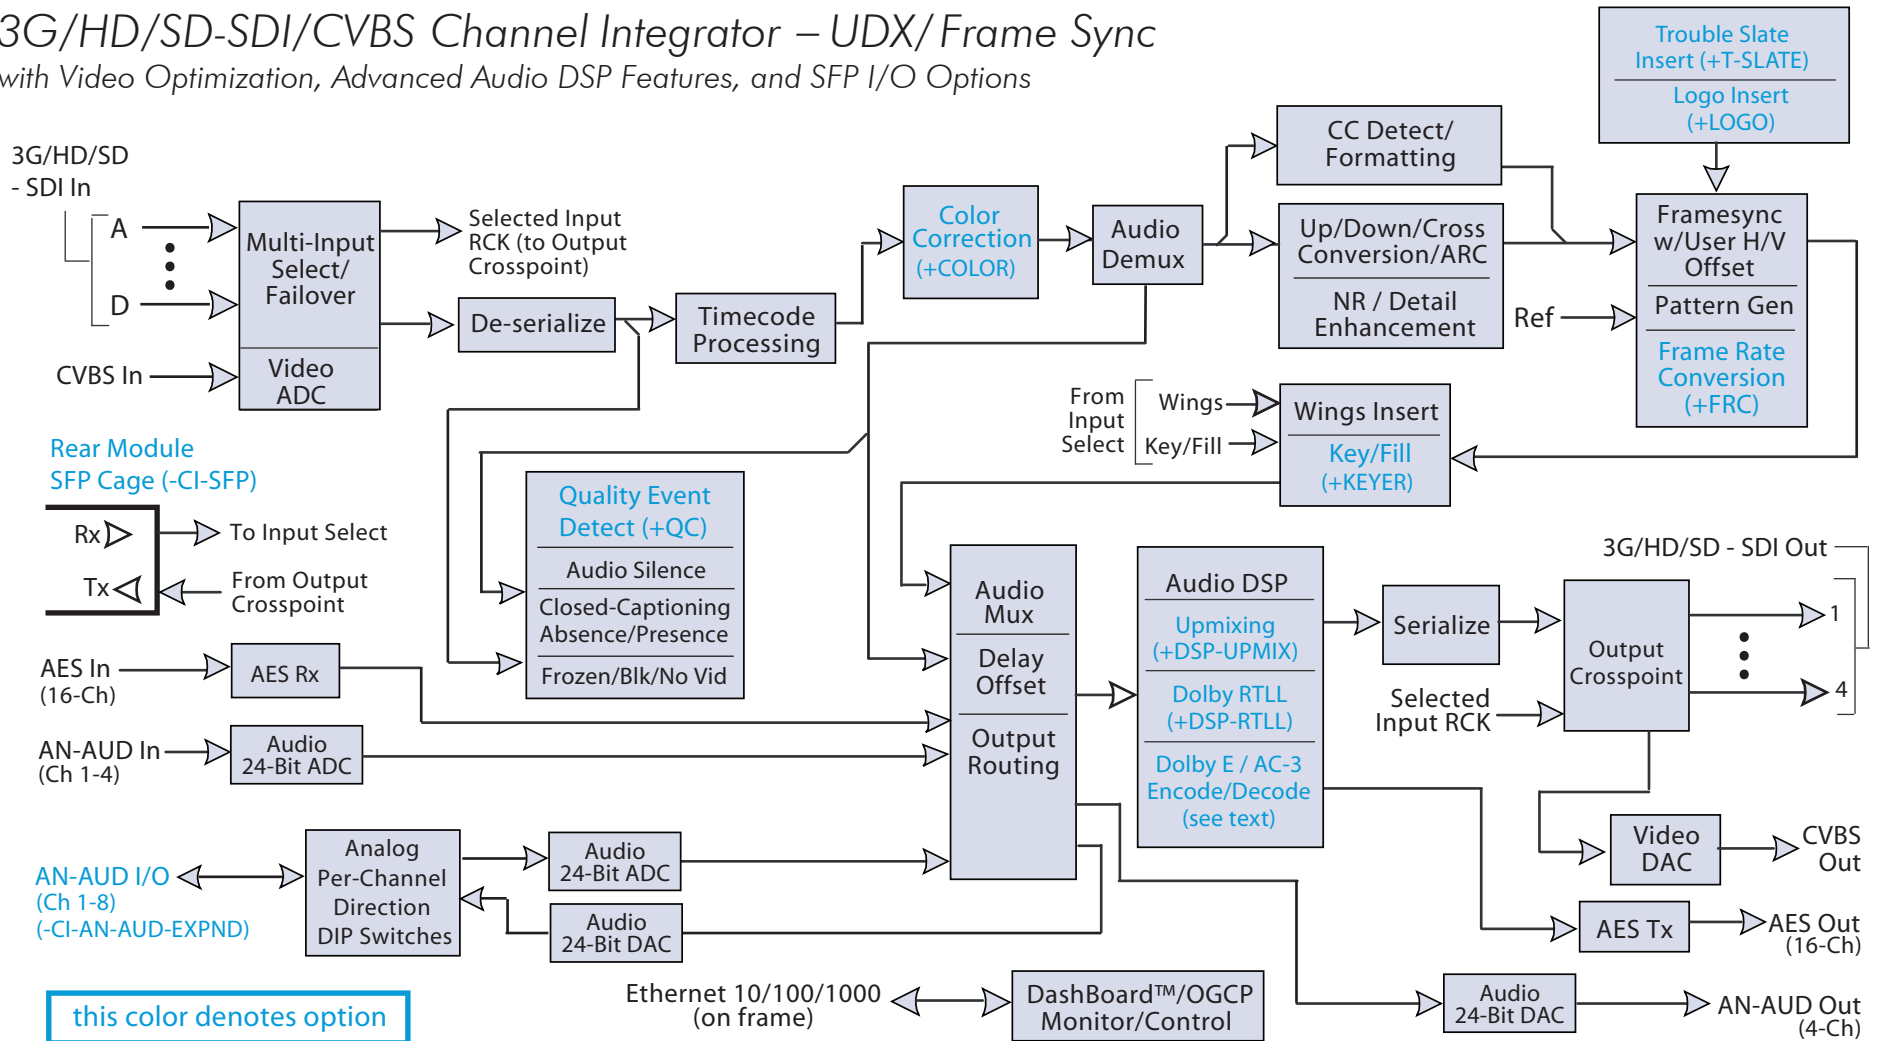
3G/HD/SD-SDI/CVBS Channel Integrator – UDX/ Frame Sync
with Video Optimization, Advanced Audio DSP Features, and SFP I/O Options

Trouble Slate Insert (+T-SLATE)
Logo Insert (+LOGO)

3G/HD/SD - SDI In
A
D
Multi-Input Select/ Failover
Selected Input RCK (to Output Crosspoint)
De-serialize
Timecode Processing
Color Correction (+COLOR)
Audio Demux
CC Detect/ Formatting
Up/Down/Cross Conversion/ARC
NR / Detail Enhancement
Framesync w/User H/V Offset
Pattern Gen
Frame Rate Conversion (+FRC)
Ref
CVBS In
Video ADC
From Input Select
Wings
Key/Fill
Wings Insert
Key/Fill (+KEYER)
Rear Module SFP Cage (-CI-SFP)
Rx
Tx
To Input Select
From Output Crosspoint
Quality Event Detect (+QC)
Audio Silence
Closed-Captioning Absence/Presence
Frozen/Blk/No Vid
Audio Mux
Delay Offset
Output Routing
Audio DSP
Upmixing (+DSP-UPMIX)
Dolby RTLL (+DSP-RTLL)
Dolby E / AC-3 Encode/Decode (see text)
Serialize
3G/HD/SD - SDI Out
Output Crosspoint
1
4
Selected Input RCK
AES In (16-Ch)
AES Rx
AN-AUD In (Ch 1-4)
Audio 24-Bit ADC
AN-AUD I/O (Ch 1-8) (-CI-AN-AUD-EXPND)
Analog Per-Channel Direction DIP Switches
Audio 24-Bit ADC
Audio 24-Bit DAC
Video DAC
CVBS Out
AES Tx
AES Out (16-Ch)
Audio 24-Bit DAC
AN-AUD Out (4-Ch)
Ethernet 10/100/1000 (on frame)
DashBoard™/OGCP Monitor/Control
this color denotes option